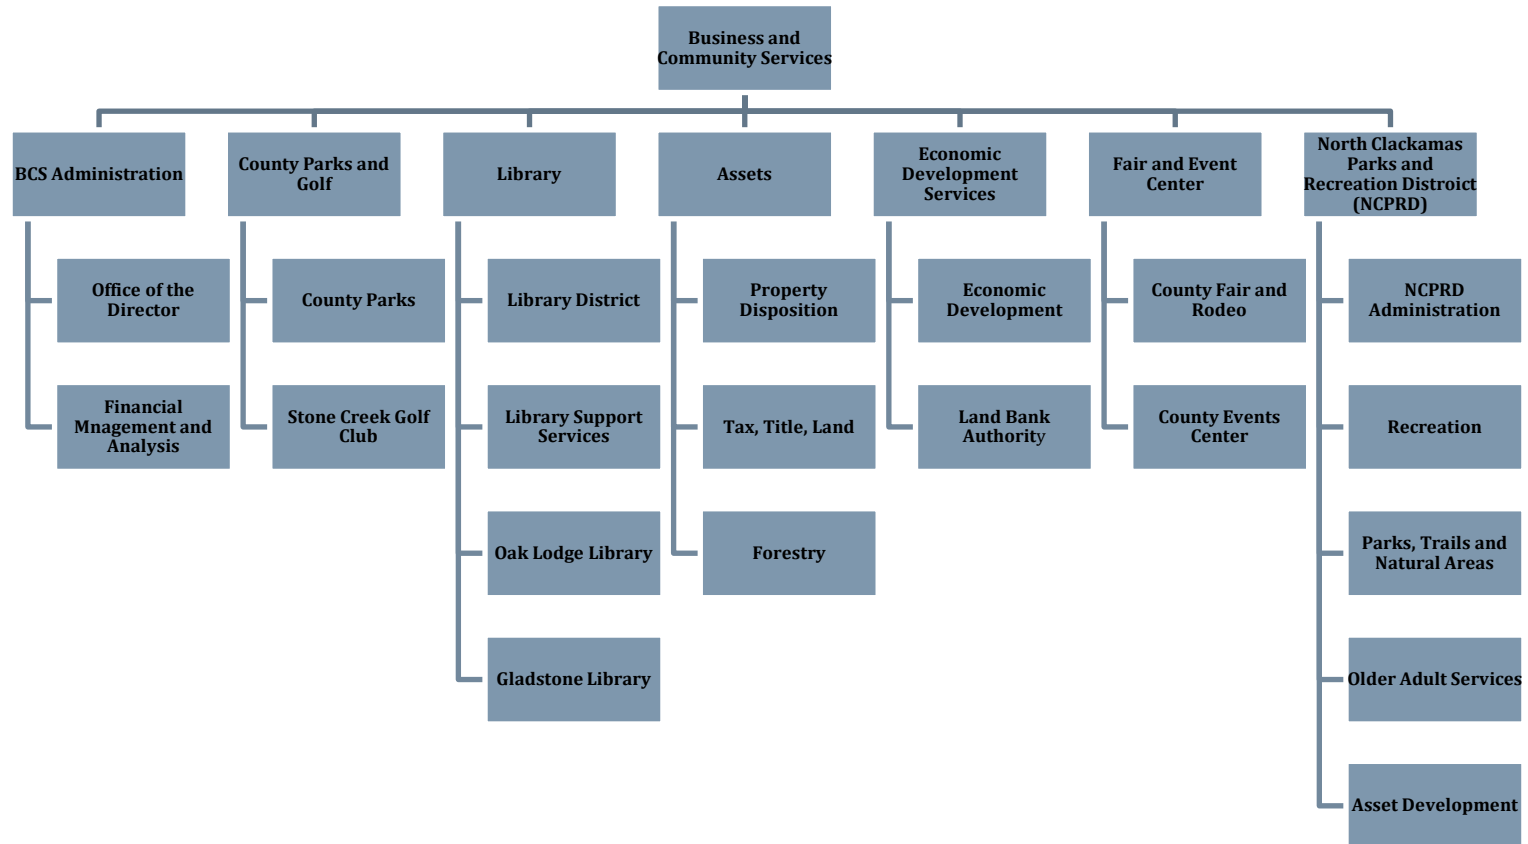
Business and Community Services

BCS Administration

Office of the Director

Financial Mnagement and Analysis

County Parks and Golf

County Parks

Stone Creek Golf Club

Library

Library District

Library Support Services

Oak Lodge Library

Gladstone Library

Assets

Property Disposition

Tax, Title, Land

Forestry

Economic Development Services

Economic Development

Land Bank Authority

Fair and Event Center

County Fair and Rodeo

County Events Center

North Clackamas Parks and Recreation Distroict (NCPRD)

NCPRD Administration

Recreation

Parks, Trails and Natural Areas

Older Adult Services

Asset Development